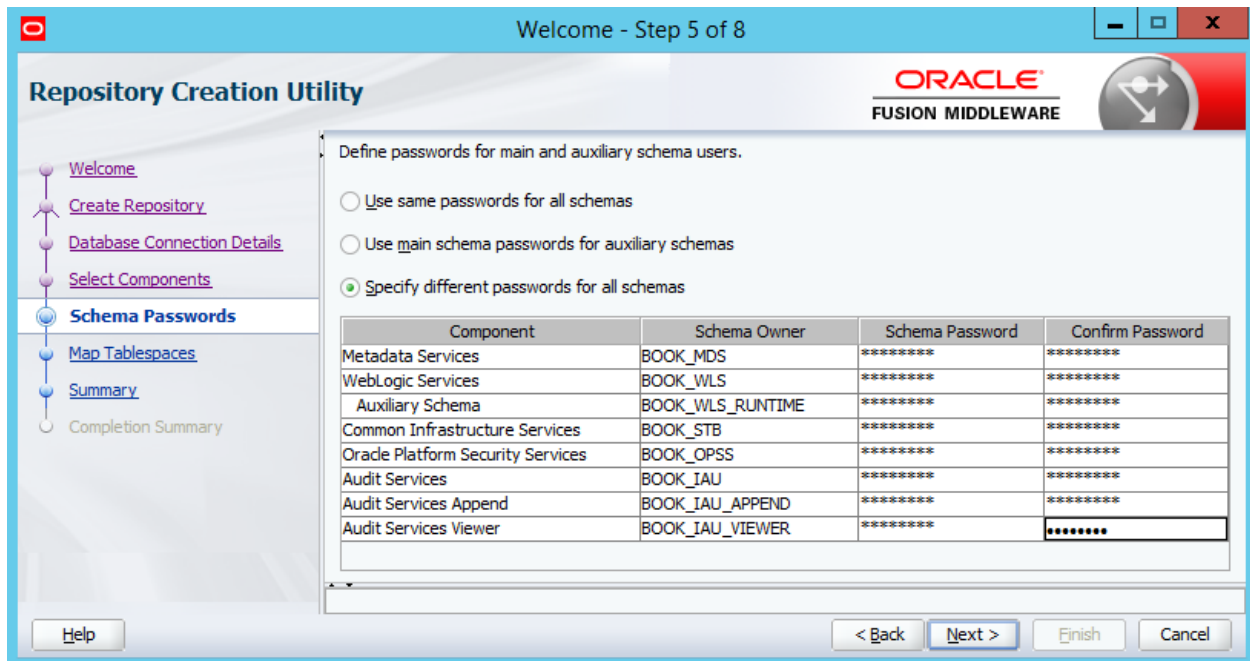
Welcome - Step 5 of 8

Repository Creation Utility

ORACLE
FUSION MIDDLEWARE

Welcome
Create Repository
Database Connection Details
Select Components
Schema Passwords
Map Tablespaces
Summary
Completion Summary

Define passwords for main and auxiliary schema users.

Use same passwords for all schemas

Use main schema passwords for auxiliary schemas

Specify different passwords for all schemas

| Component | Schema Owner | Schema Password | Confirm Password |
|---|---|---|---|
| Metadata Services | BOOK_MDS | ********* | ********* |
| WebLogic Services | BOOK_WLS | ********* | ********* |
| Auxiliary Schema | BOOK_WLS_RUNTIME | ********* | ********* |
| Common Infrastructure Services | BOOK_STB | ********* | ********* |
| Oracle Platform Security Services | BOOK_OPSS | ********* | ********* |
| Audit Services | BOOK_IAU | ********* | ********* |
| Audit Services Append | BOOK_IAU_APPEND | ********* | ********* |
| Audit Services Viewer | BOOK_IAU_VIEWER | ********* | •••••••• |

Help

< Back

Next >

Finish

Cancel